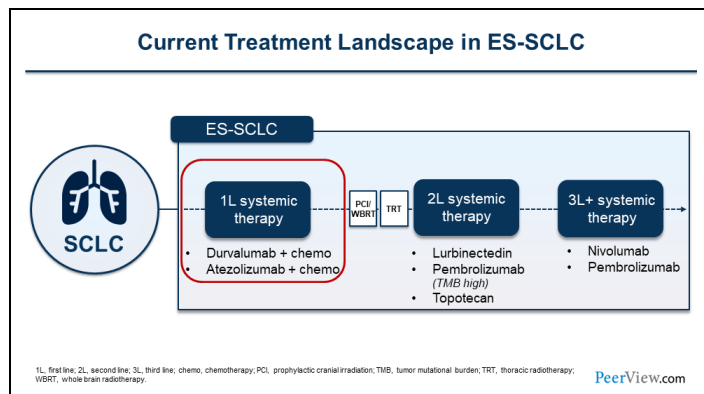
Current Treatment Landscape in ES-SCLC

ES-SCLC

SCLC

1L systemic therapy

- Durvalumab + chemo
- Atezolizumab + chemo

PCI/ WBRT

TRT

2L systemic therapy

- Lurbinectedin
- Pembrolizumab (TMB high)
- Topotecan

3L+ systemic therapy

- Nivolumab
- Pembrolizumab

1L, first line; 2L, second line; 3L, third line; chemo, chemotherapy; PCI, prophylactic cranial irradiation; TMB, tumor mutational burden; TRT, thoracic radiotherapy; WBRT, whole brain radiotherapy.

PeerView.com